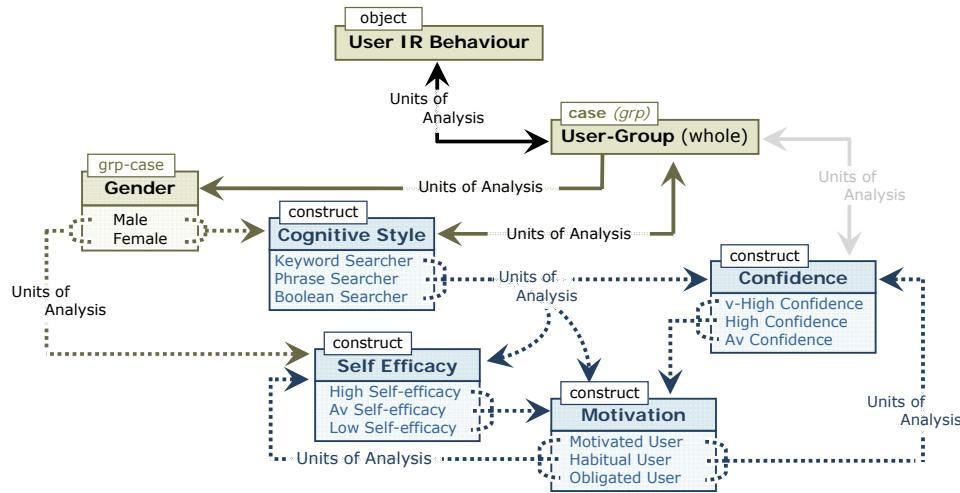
object
User IR Behaviour

Units of Analysis

case (grp)
User-Group (whole)

Units of Analysis

grp-case
Gender
Male
Female

Units of Analysis

construct
Cognitive Style
Keyword Searcher
Phrase Searcher
Boolean Searcher

Units of Analysis

Units of Analysis

Units of Analysis

construct
Confidence
v-High Confidence
High Confidence
Av Confidence

construct
Self Efficacy
High Self-efficacy
Av Self-efficacy
Low Self-efficacy

construct
Motivation
Motivated User
Habitual User
Obligated User

Units of Analysis

Units of Analysis